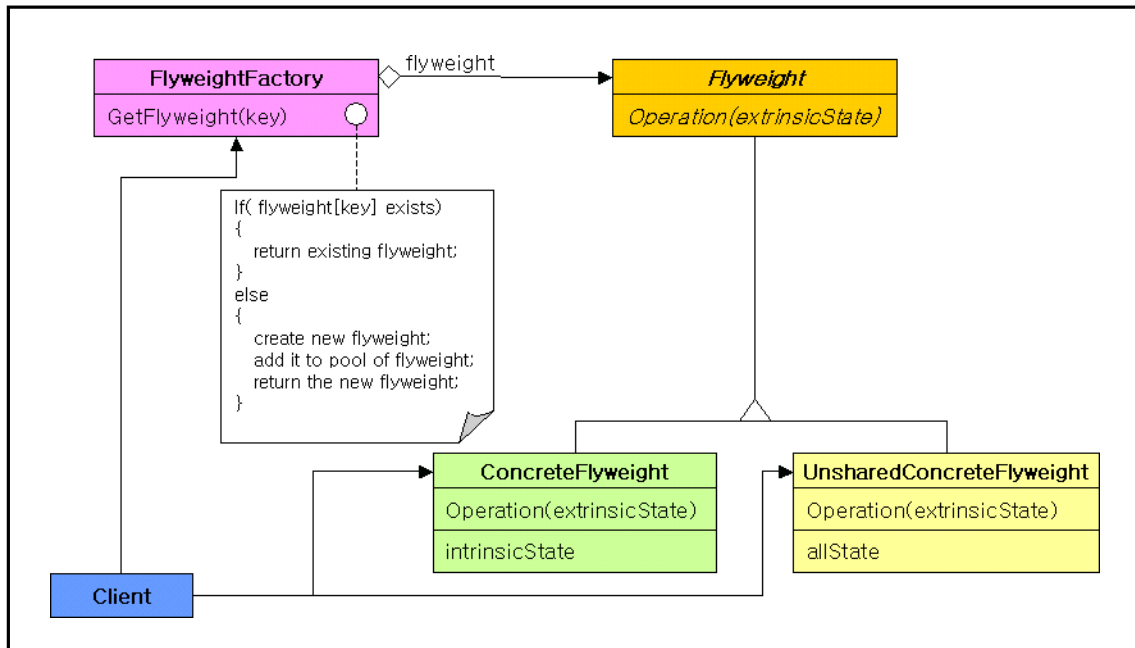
FlyweightFactory

GetFlyweight(key)

flyweight

*Flyweight*

*Operation(extrinsicState)*

If( flyweight[key] exists)
{
return existing flyweight;
}
else
{
create new flyweight;
add it to pool of flyweight;
return the new flyweight;
}

ConcreteFlyweight

Operation(extrinsicState)

intrinsicState

UnsharedConcreteFlyweight

Operation(extrinsicState)

allState

Client